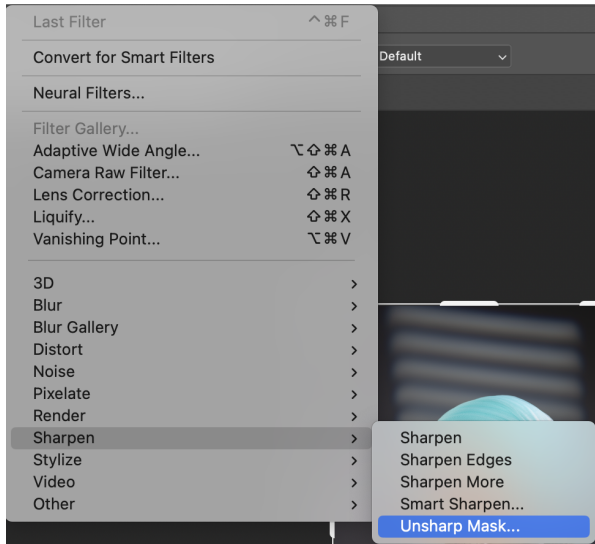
Last Filter ^⌘F
Convert for Smart Filters
Neural Filters...
Filter Gallery...
Adaptive Wide Angle... ⌥⇧⌘A
Camera Raw Filter... ⇧⌘A
Lens Correction... ⇧⌘R
Liquify... ⇧⌘X
Vanishing Point... ⌥⌘V
3D >
Blur >
Blur Gallery >
Distort >
Noise >
Pixelate >
Render >
Sharpen >
Stylize >
Video >
Other >

Default

Sharpen
Sharpen Edges
Sharpen More
Smart Sharpen...
Unsharp Mask...